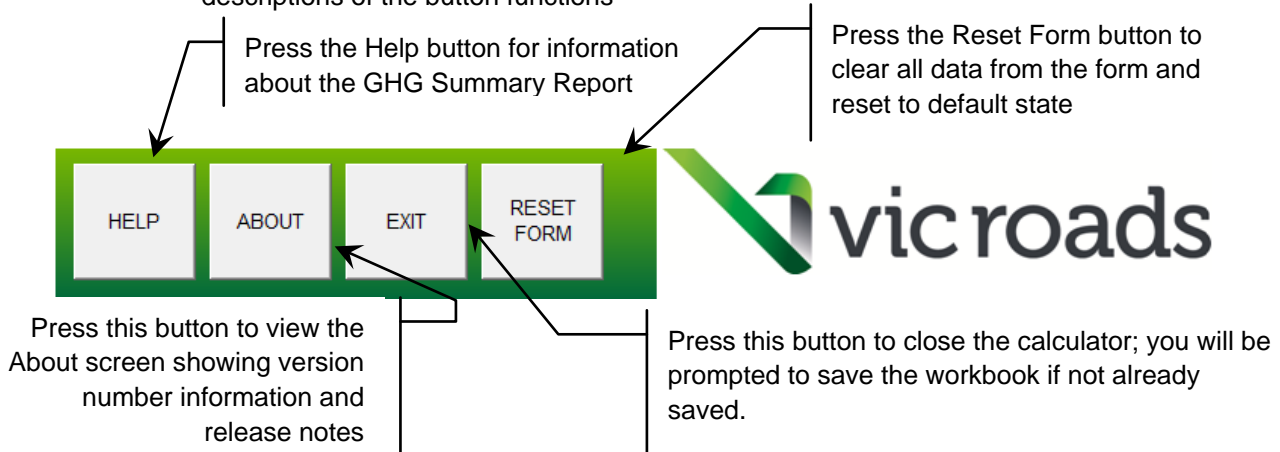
descriptions of the button functions

Press the Help button for information about the GHG Summary Report

Press the Reset Form button to clear all data from the form and reset to default state

HELP

ABOUT

EXIT

RESET FORM

vicroads

Press this button to view the About screen showing version number information and release notes

Press this button to close the calculator; you will be prompted to save the workbook if not already saved.